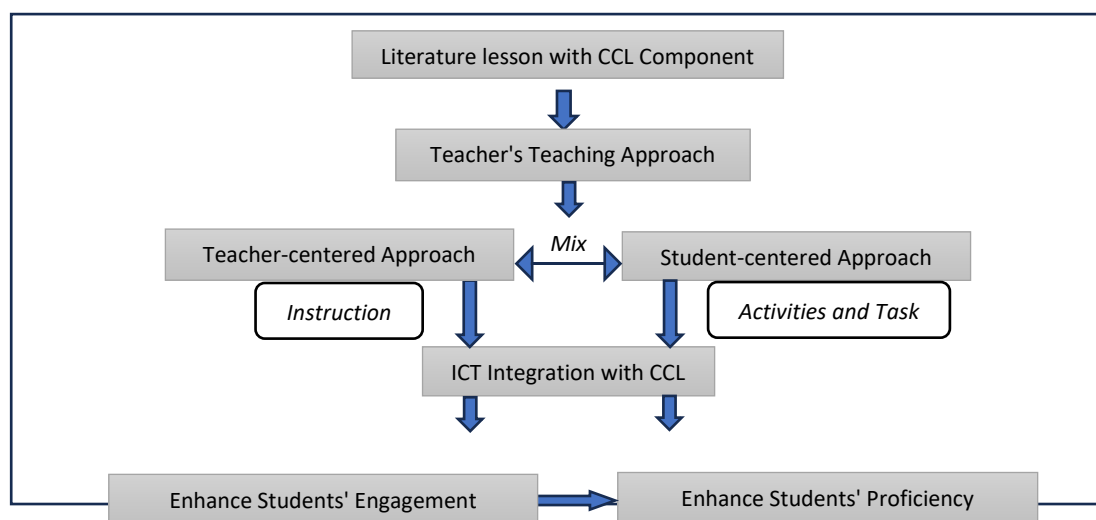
Literature lesson with CCL Component

Teacher's Teaching Approach

Teacher-centered Approach

Mix

Student-centered Approach

Instruction

Activities and Task

ICT Integration with CCL

Enhance Students' Engagement

Enhance Students' Proficiency